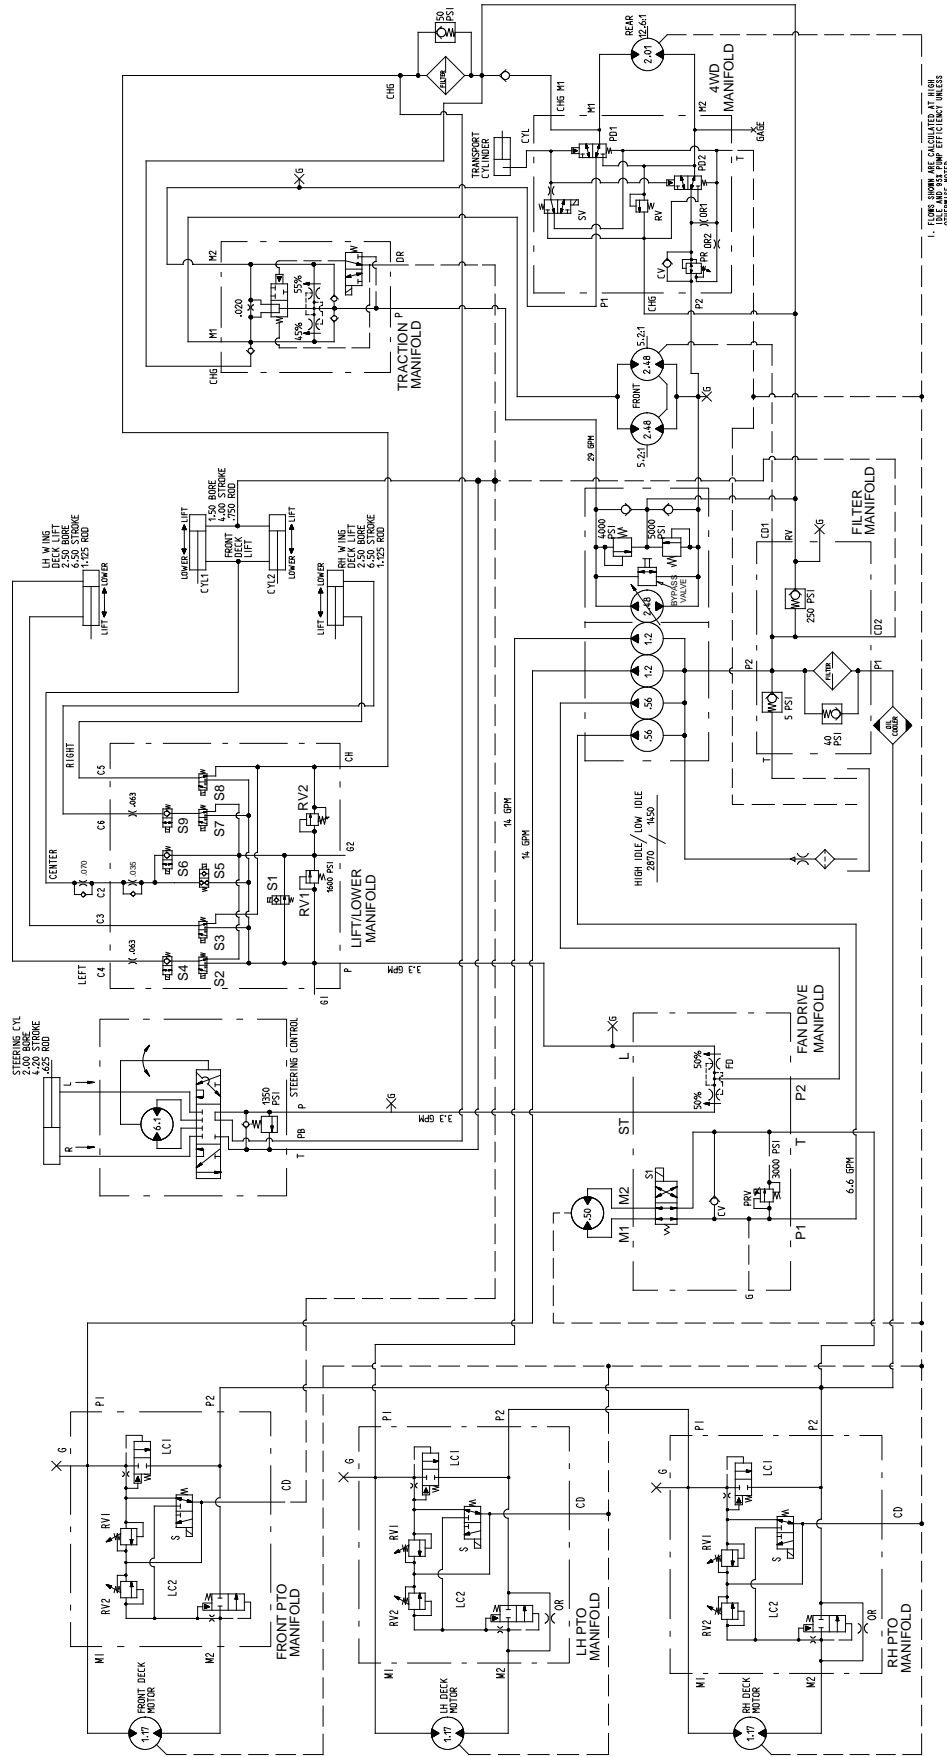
1. FLOWS SHOWN ARE CALCULATED AT HIGH IDLE AND 95% PUMP EFFICIENCY UNLESS OTHERWISE NOTED

50 PSI
FILTER
CHG
CHG M1
REAR 12.6:1
2.01
4WD MANIFOLD
M1
M2
GAGE
TRANSPORT CYLINDER
CYL
PD1
PD2
T
SV
RV
OR1
OR2
CV
PR
P1
CHG
P2
G
M2
DR
.020
55%
45%
M1
CHG
P
TRACTION MANIFOLD
5.2:1
2.48
FRONT
G
2.48
5.2:1
29 GPM

LH WING DECK LIFT 2.50 BORE 6.50 STROKE 1.125 ROD
LOWER
LIFT
1.50 BORE 4.00 STROKE .750 ROD
LIFT
LIFT
FRONT DECK LIFT
LOWER
LOWER
CYL1
CYL2
RH WING DECK LIFT 2.50 BORE 6.50 STROKE 1.125 ROD
LOWER
LIFT

4000 PSI
5000 PSI
BYPASS VALVE
2.48
1.2
1.2
.56
.56
CD1
RV
G
FILTER MANIFOLD
250 PSI
CD2
P2
FILTER
P1
5 PSI
40 PSI
T
OIL COOLER

RIGHT
C5
CH
S8
RV2
C6
.063
S9
S7
G2
CENTER
.070
.035
S6
S5
1600 PSI
C2
S1
RV1
C3
S3
LIFT/LOWER MANIFOLD
LEFT
C4
.063
S4
S2
P
3.3 GPM
G1
14 GPM
14 GPM
HIGH IDLE/LOW IDLE 2870/1450

STEERING CYL 2.00 BORE 4.20 STROKE .625 ROD
L
R
6.1
1350 PSI
STEERING CONTROL
P
PB
T
G
3.3 GPM
G
L
50%
50%
FD
FAN DRIVE MANIFOLD
ST
P2
T
S1
M2
CV
PRV
3000 PSI
6.6 GPM
.50
M1
P1
G

P1
P2
G
LC1
RV1
S
CD
RV2
LC2
FRONT PTO MANIFOLD
M1
M2
FRONT DECK MOTOR
1.17

P1
P2
G
LC1
RV1
S
CD
RV2
LC2
OR
LH PTO MANIFOLD
M1
M2
LH DECK MOTOR
1.17

P1
P2
G
LC1
RV1
S
CD
RV2
LC2
OR
RH PTO MANIFOLD
M1
M2
RH DECK MOTOR
1.17